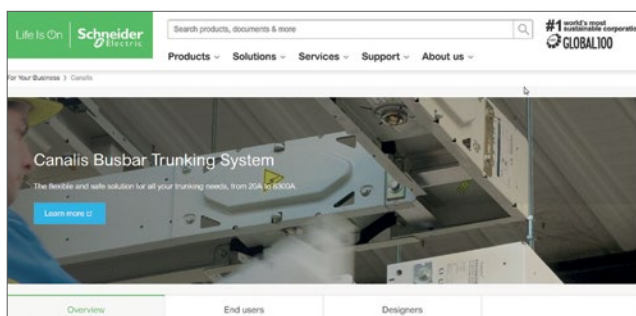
Life Is On | Schneider Electric

Search products, documents & more

#1 world's most sustainable corporatio
GLOBAL100

Products ⌄ Solutions ⌄ Services ⌄ Support ⌄ About us ⌄

For Your Business > Canalis

Canalis Busbar Trunking System

The flexible and safe solution for all your trunking needs, from 20A to 6300A.

Learn more

Overview | End users | Designers